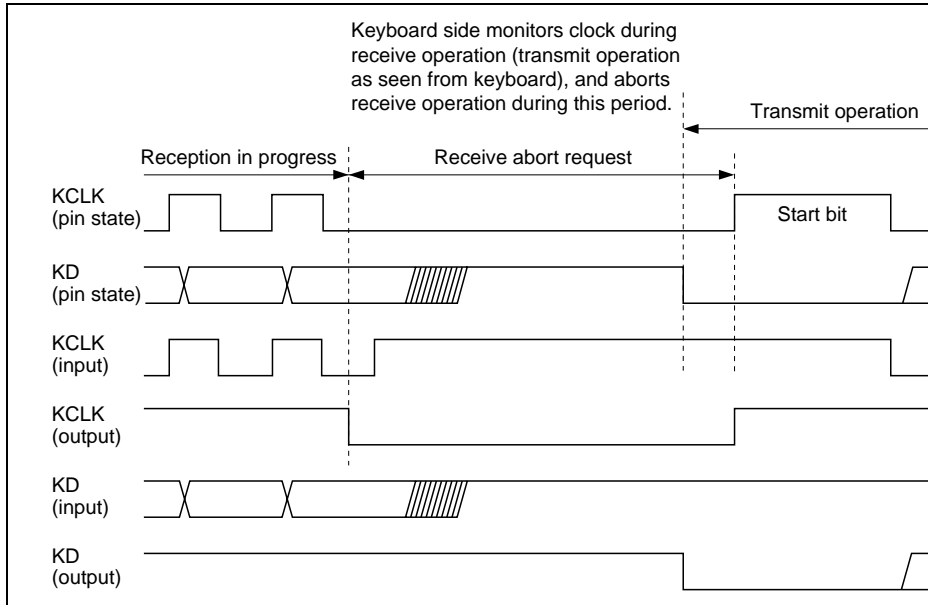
Keyboard side monitors clock during receive operation (transmit operation as seen from keyboard), and aborts receive operation during this period.

Transmit operation

Reception in progress

Receive abort request

KCLK (pin state)

Start bit

KD (pin state)

KCLK (input)

KCLK (output)

KD (input)

KD (output)